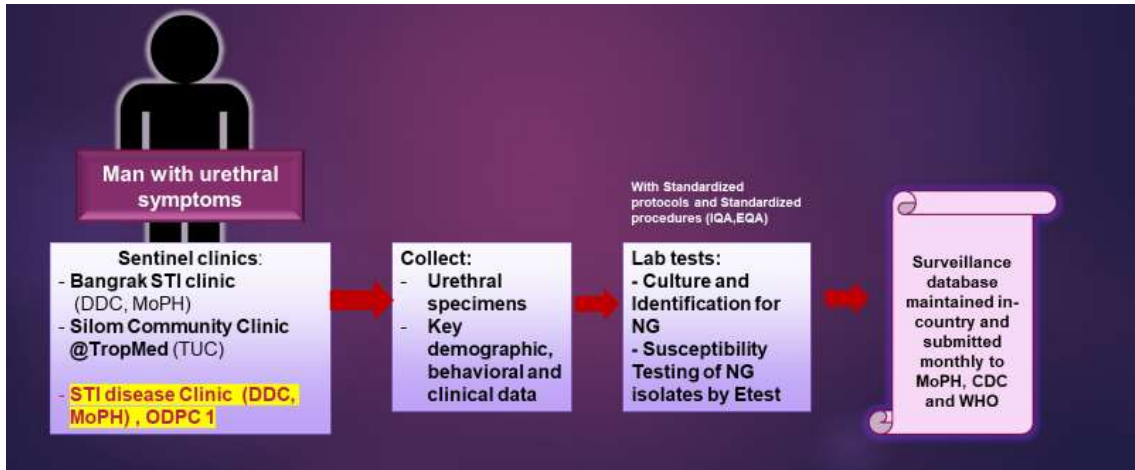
Man with urethral symptoms

Sentinel clinics:
- Bangrak STI clinic (DDC, MoPH)
- Silom Community Clinic @TropMed (TUC)
- STI disease Clinic (DDC, MoPH), ODPC 1

Collect:
- Urethral specimens
- Key demographic, behavioral and clinical data

With Standardized protocols and Standardized procedures (IQA,EQA)

Lab tests:
- Culture and Identification for NG
- Susceptibility Testing of NG isolates by Etest

Surveillance database maintained in-country and submitted monthly to MoPH, CDC and WHO